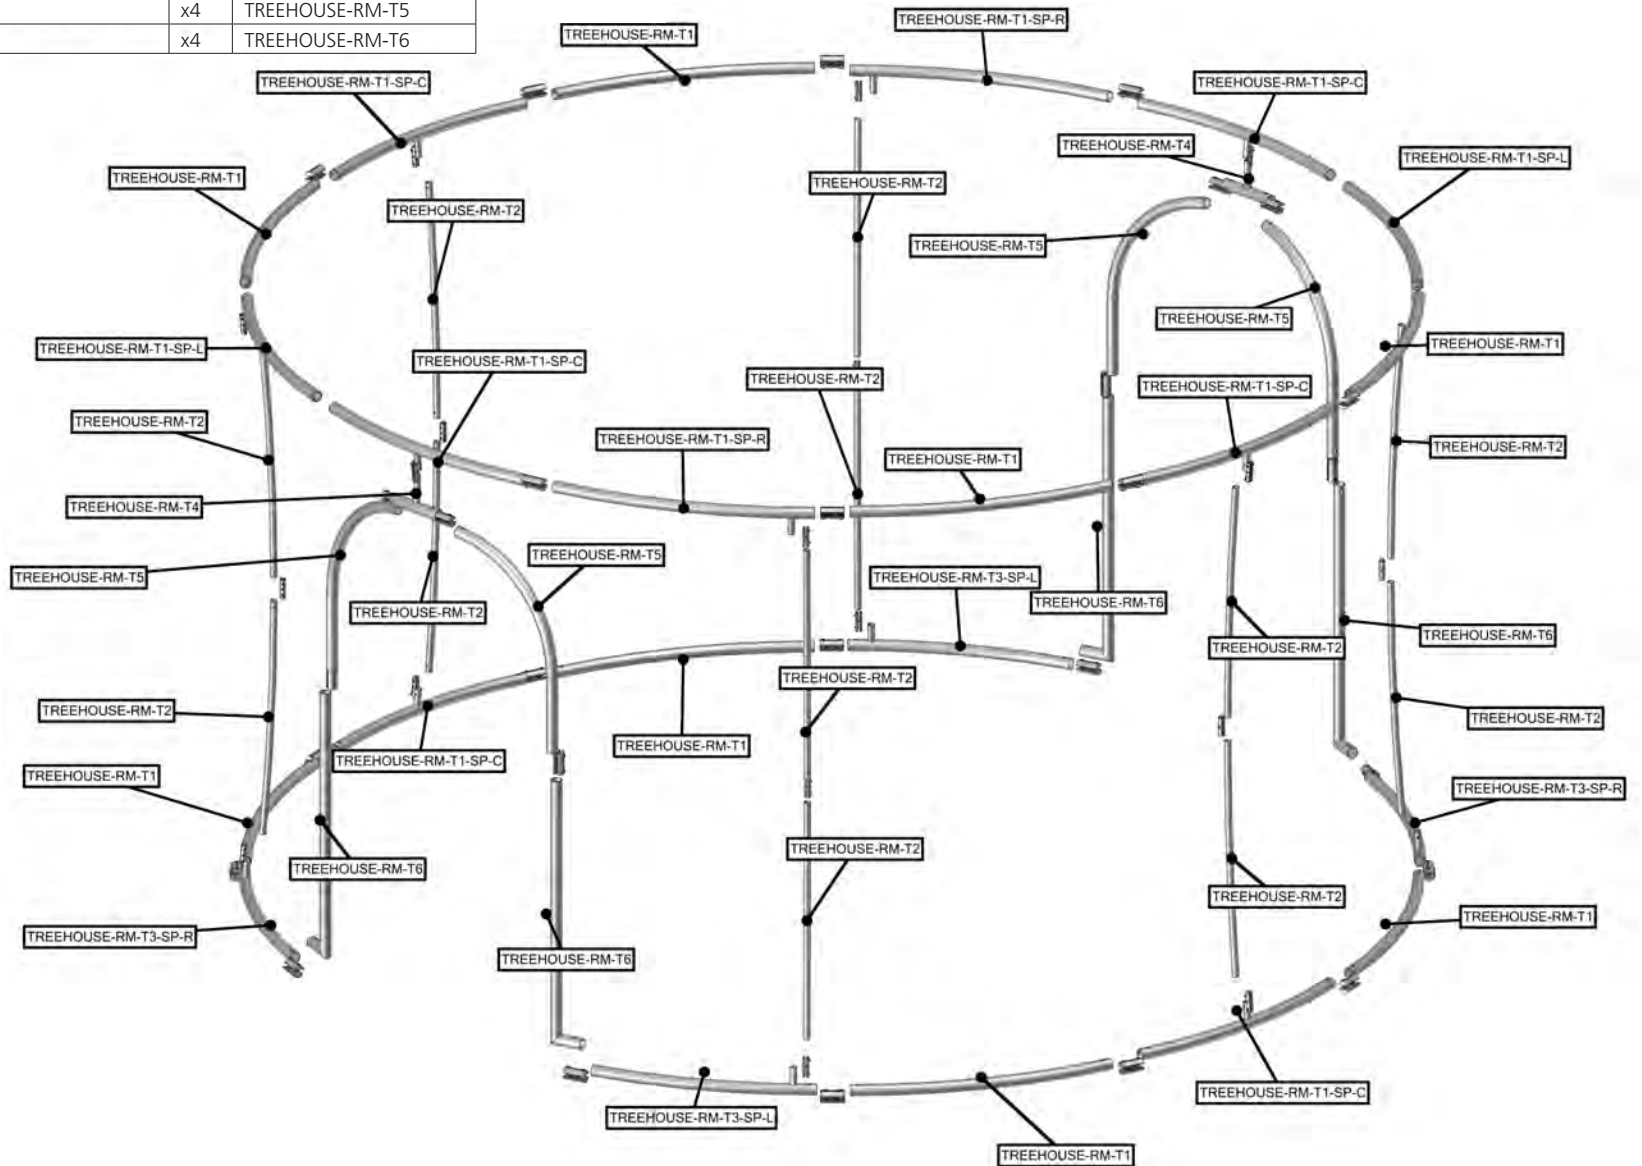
| | x4 | TREEHOUSE-RM-T5 |
|---|---|---|
| | x4 | TREEHOUSE-RM-T6 |

TREEHOUSE-RM-T1
TREEHOUSE-RM-T1-SP-R
TREEHOUSE-RM-T1-SP-C
TREEHOUSE-RM-T1-SP-C
TREEHOUSE-RM-T4
TREEHOUSE-RM-T1-SP-L
TREEHOUSE-RM-T1
TREEHOUSE-RM-T2
TREEHOUSE-RM-T2
TREEHOUSE-RM-T5
TREEHOUSE-RM-T5
TREEHOUSE-RM-T1-SP-L
TREEHOUSE-RM-T1-SP-C
TREEHOUSE-RM-T1
TREEHOUSE-RM-T2
TREEHOUSE-RM-T1-SP-C
TREEHOUSE-RM-T2
TREEHOUSE-RM-T1-SP-R
TREEHOUSE-RM-T2
TREEHOUSE-RM-T1
TREEHOUSE-RM-T4
TREEHOUSE-RM-T5
TREEHOUSE-RM-T5
TREEHOUSE-RM-T3-SP-L
TREEHOUSE-RM-T6
TREEHOUSE-RM-T2
TREEHOUSE-RM-T6
TREEHOUSE-RM-T2
TREEHOUSE-RM-T2
TREEHOUSE-RM-T2
TREEHOUSE-RM-T1-SP-C
TREEHOUSE-RM-T1
TREEHOUSE-RM-T1
TREEHOUSE-RM-T3-SP-R
TREEHOUSE-RM-T6
TREEHOUSE-RM-T2
TREEHOUSE-RM-T2
TREEHOUSE-RM-T1
TREEHOUSE-RM-T3-SP-R
TREEHOUSE-RM-T6
TREEHOUSE-RM-T1-SP-C
TREEHOUSE-RM-T3-SP-L
TREEHOUSE-RM-T1